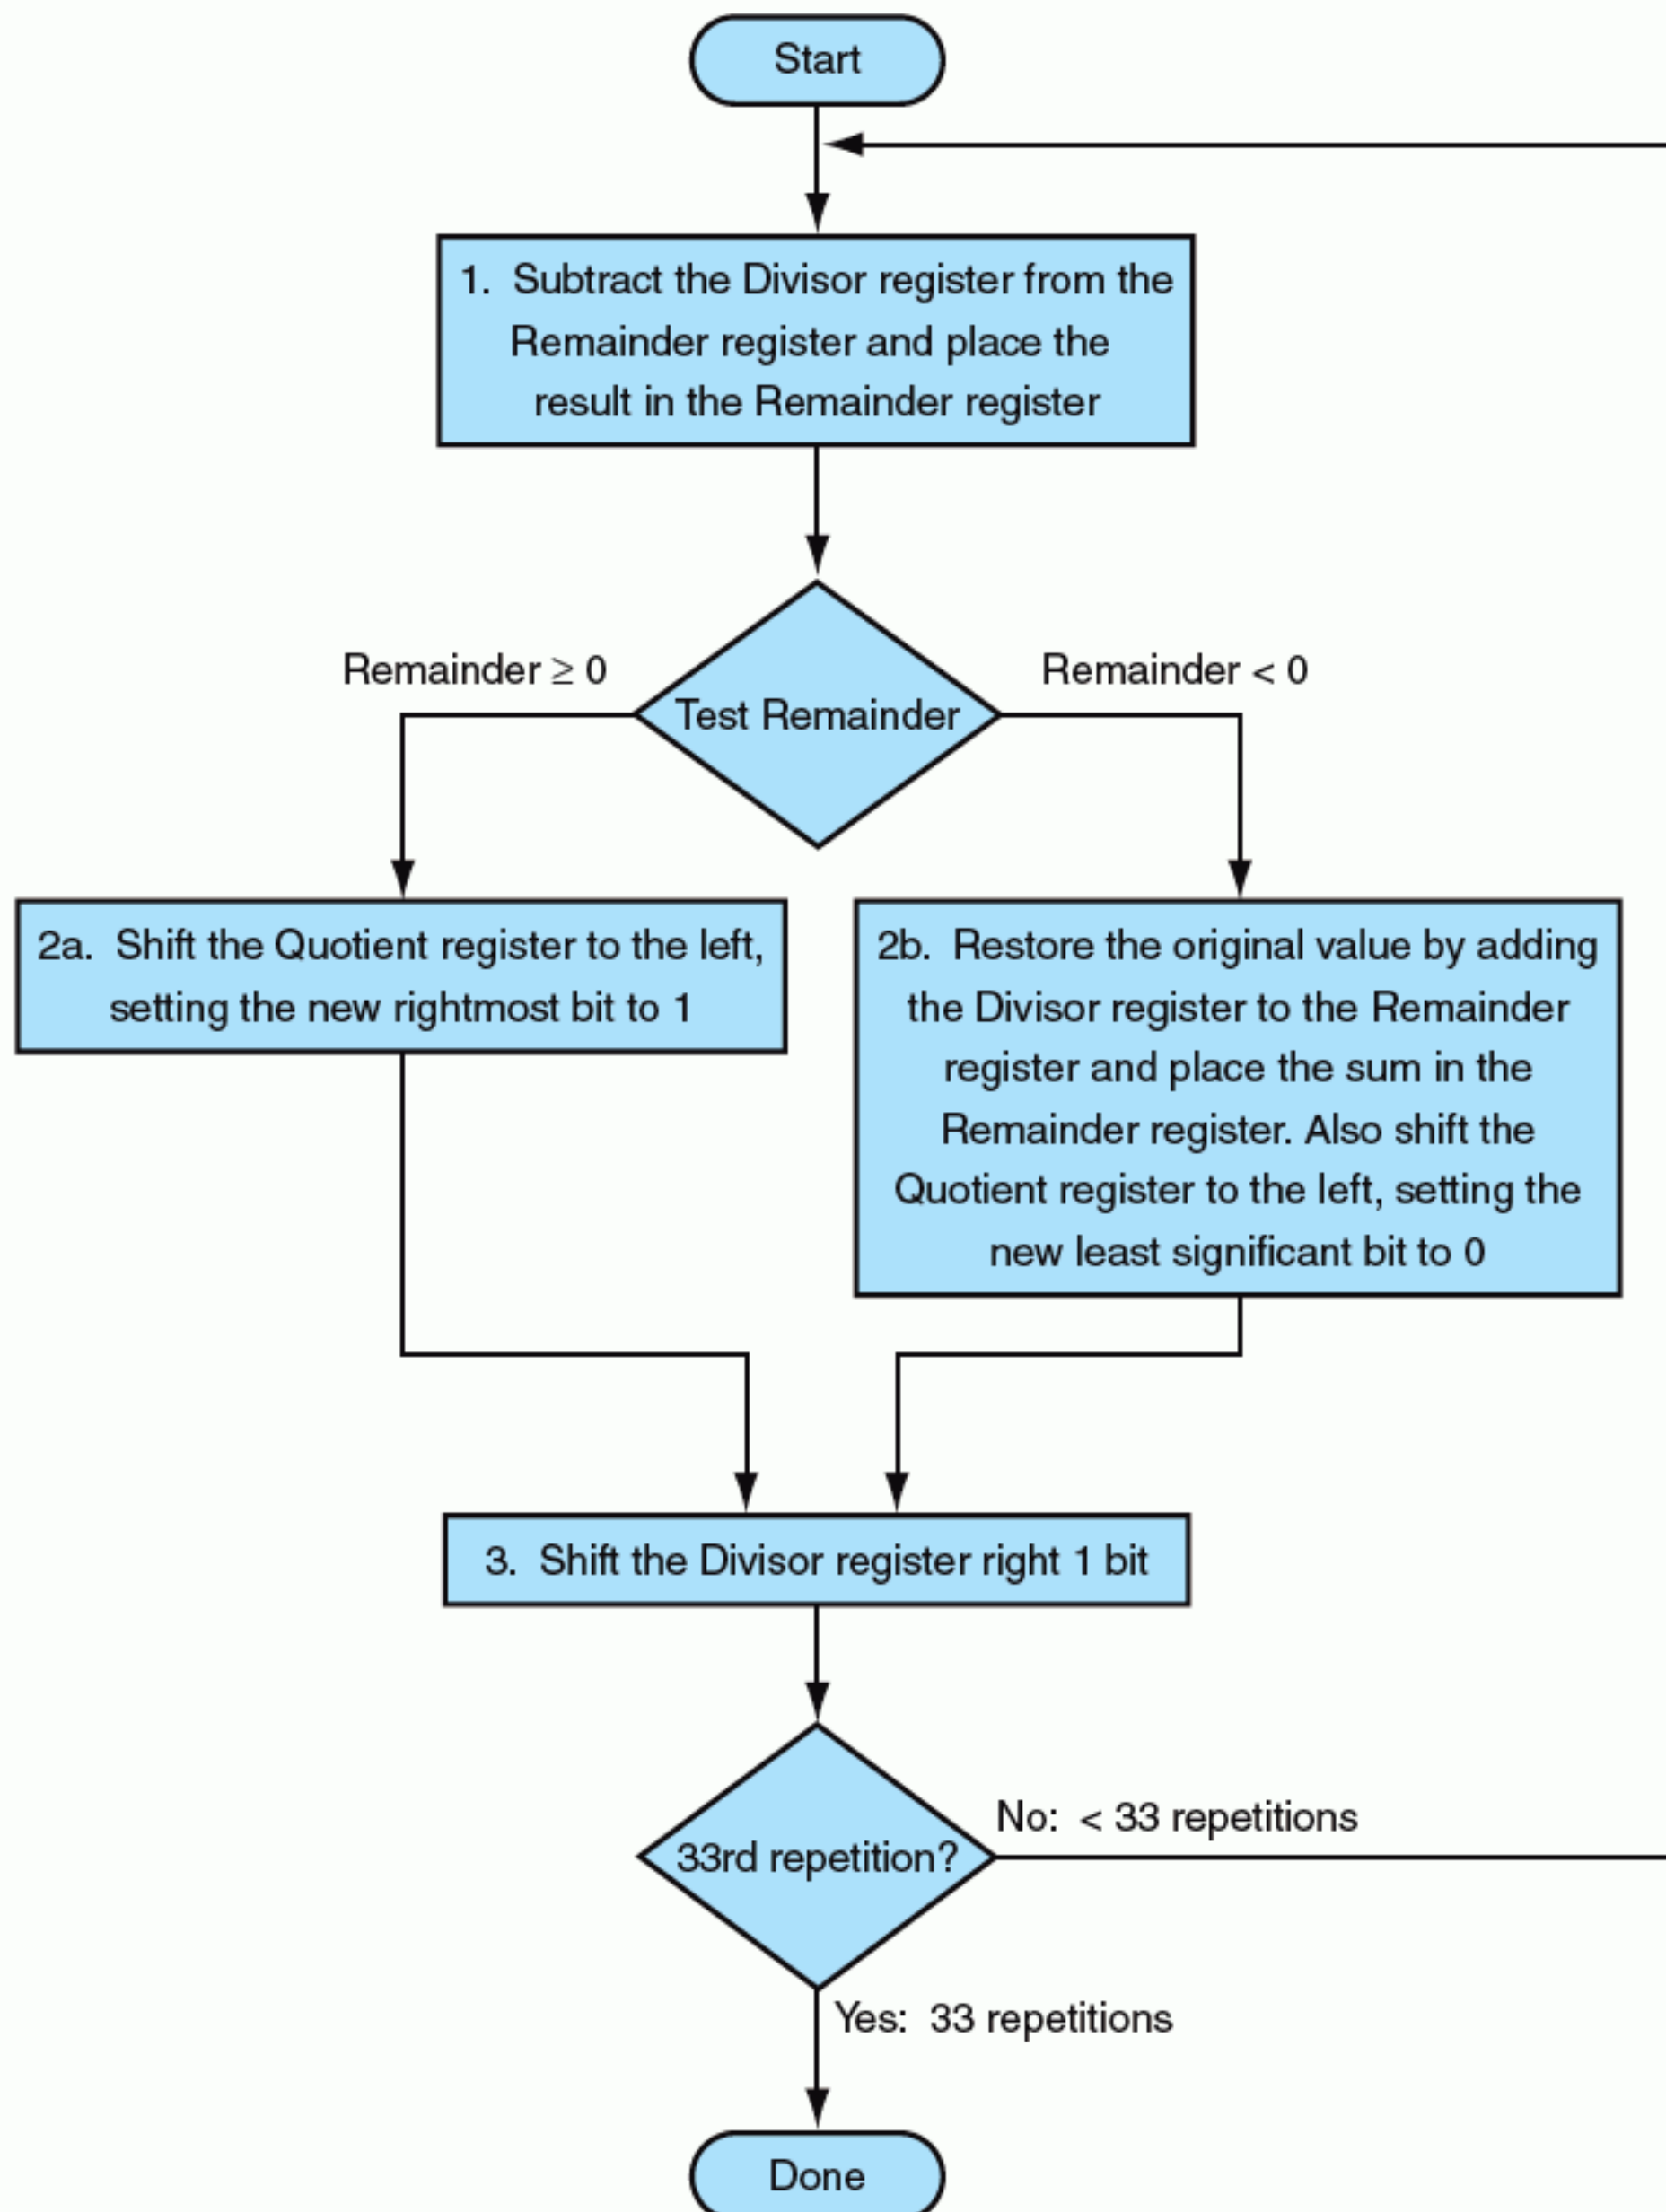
Start

1. Subtract the Divisor register from the Remainder register and place the result in the Remainder register

Remainder $\geq 0$

Test Remainder

Remainder $< 0$

2a. Shift the Quotient register to the left, setting the new rightmost bit to 1

2b. Restore the original value by adding the Divisor register to the Remainder register and place the sum in the Remainder register. Also shift the Quotient register to the left, setting the new least significant bit to 0

3. Shift the Divisor register right 1 bit

33rd repetition?

No: $<$ 33 repetitions

Yes: 33 repetitions

Done